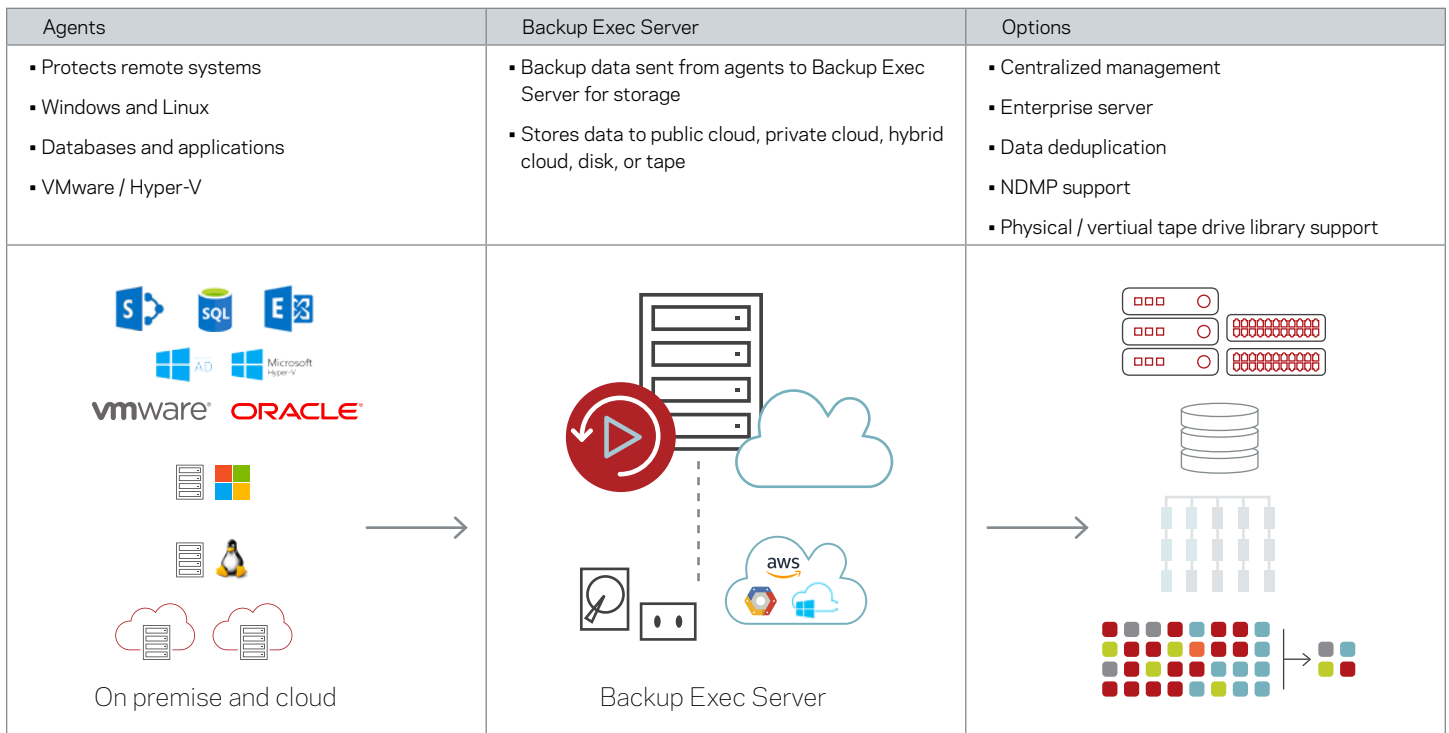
| Agents | Backup Exec Server | Options |
|---|---|---|
| ▪ Protects remote systems<br>▪ Windows and Linux<br>▪ Databases and applications<br>▪ VMware / Hyper-V | ▪ Backup data sent from agents to Backup Exec Server for storage<br>▪ Stores data to public cloud, private cloud, hybrid cloud, disk, or tape | ▪ Centralized management<br>▪ Enterprise server<br>▪ Data deduplication<br>▪ NDMP support<br>▪ Physical / vertiual tape drive library support |

S SQL E AD Microsoft Hyper-V

vmware ORACLE

On premise and cloud

aws

Backup Exec Server